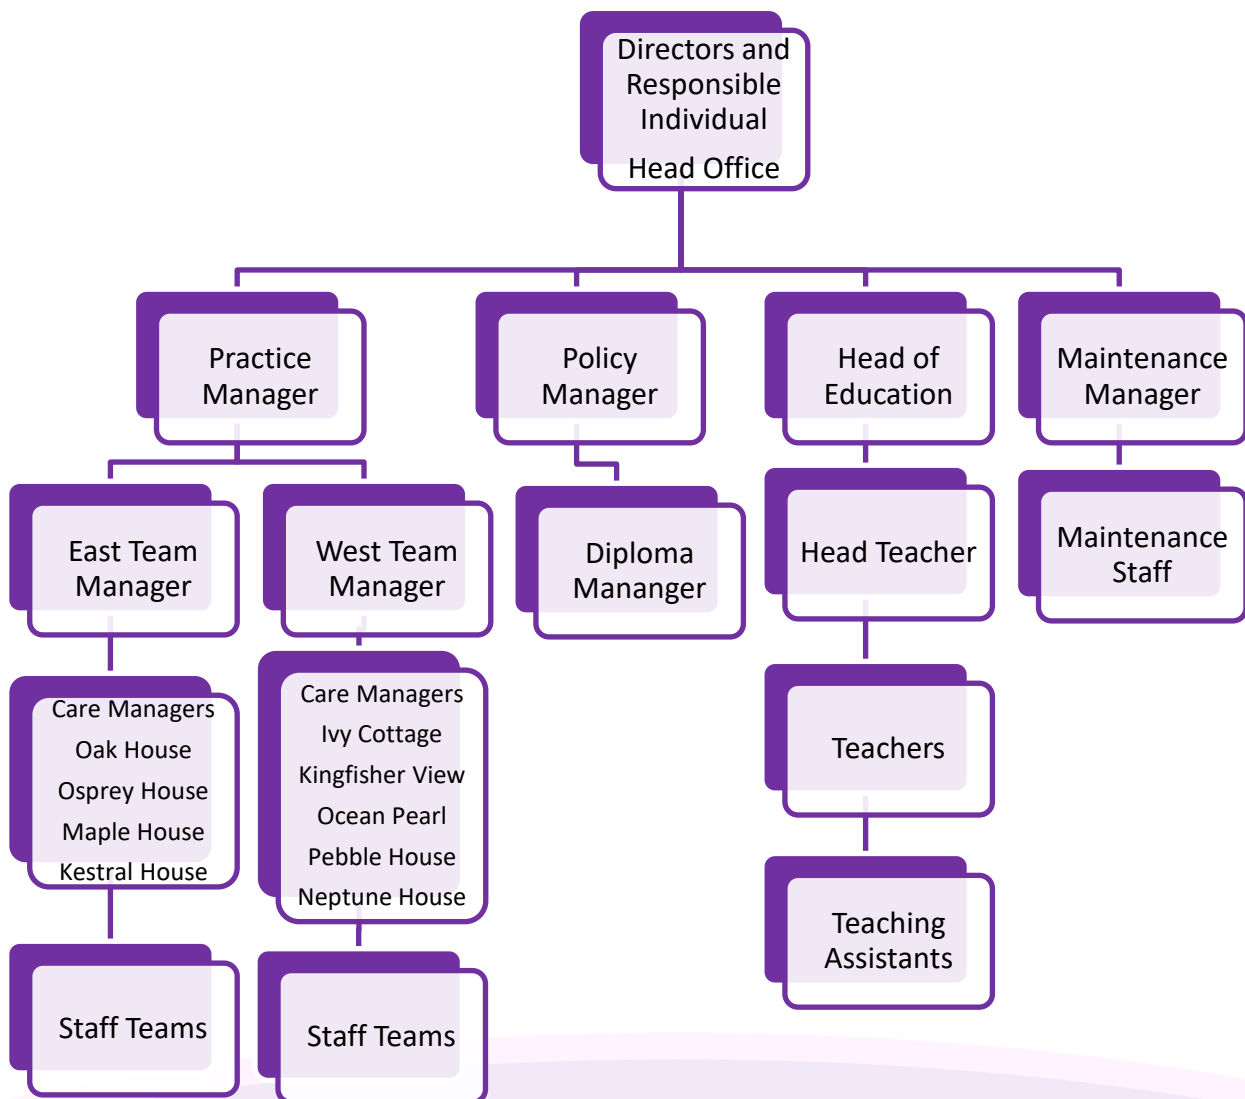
Directors and Responsible Individual

Head Office

Practice Manager

Policy Manager

Head of Education

Maintenance Manager

East Team Manager

West Team Manager

Diploma Mananger

Head Teacher

Maintenance Staff

Care Managers
Oak House
Osprey House
Maple House
Kestral House

Care Managers
Ivy Cottage
Kingfisher View
Ocean Pearl
Pebble House
Neptune House

Teachers

Teaching Assistants

Staff Teams

Staff Teams